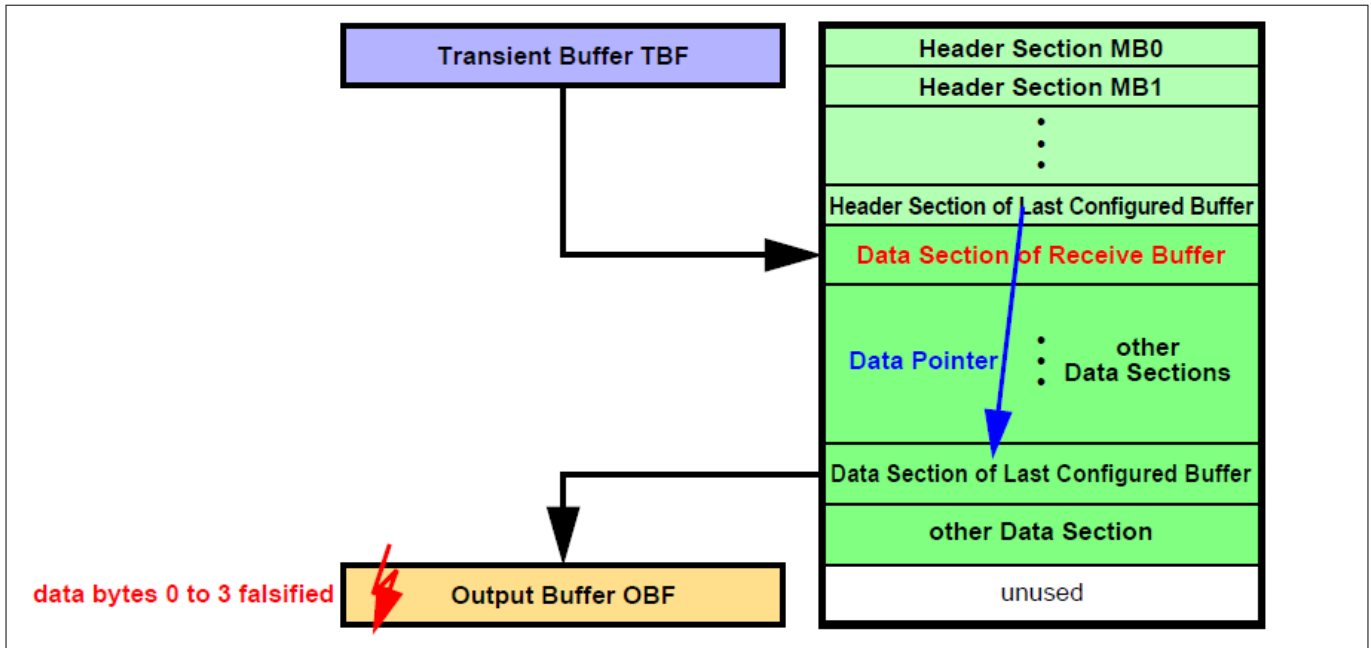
Transient Buffer TBF

Header Section MB0

Header Section MB1

Header Section of Last Configured Buffer

Data Section of Receive Buffer

Data Pointer

other Data Sections

Data Section of Last Configured Buffer

other Data Section

unused

data bytes 0 to 3 falsified

Output Buffer OBF